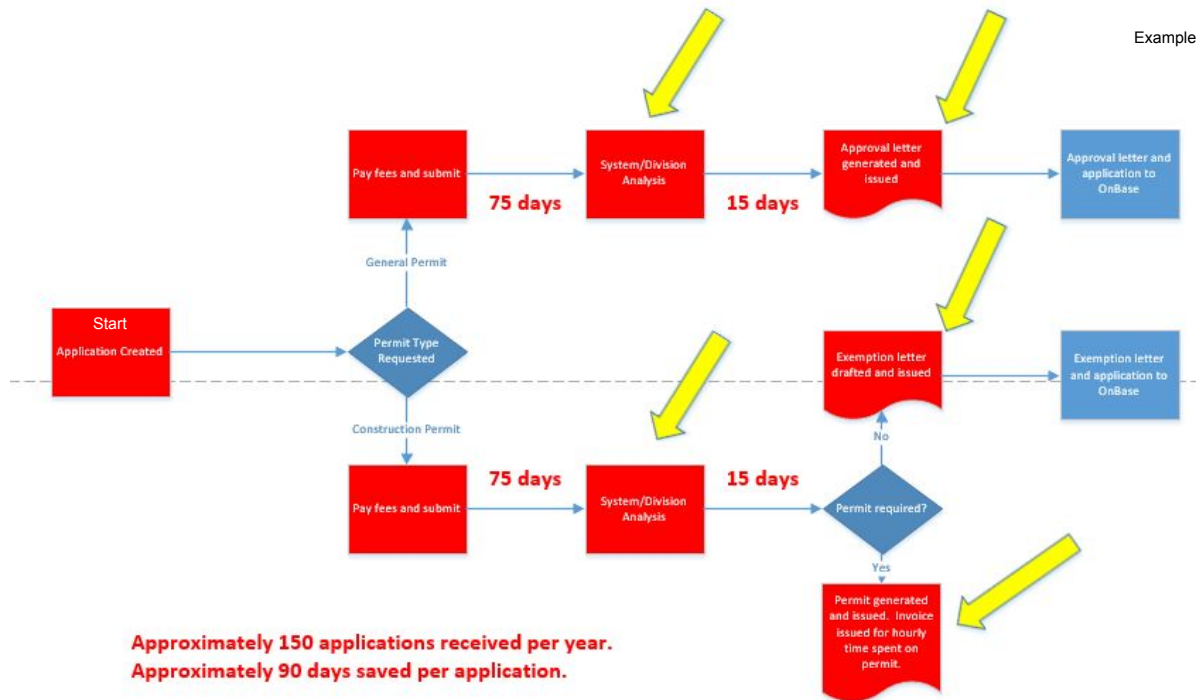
Example

Pay fees and submit

75 days

System/Division Analysis

15 days

Approval letter generated and issued

Approval letter and application to OnBase

General Permit

Start
Application Created

Permit Type Requested

Exemption letter drafted and issued

Exemption letter and application to OnBase

Construction Permit

No

Pay fees and submit

75 days

System/Division Analysis

15 days

Permit required?

Yes

Permit generated and issued. Invoice issued for hourly time spent on permit.

Approximately 150 applications received per year.
Approximately 90 days saved per application.